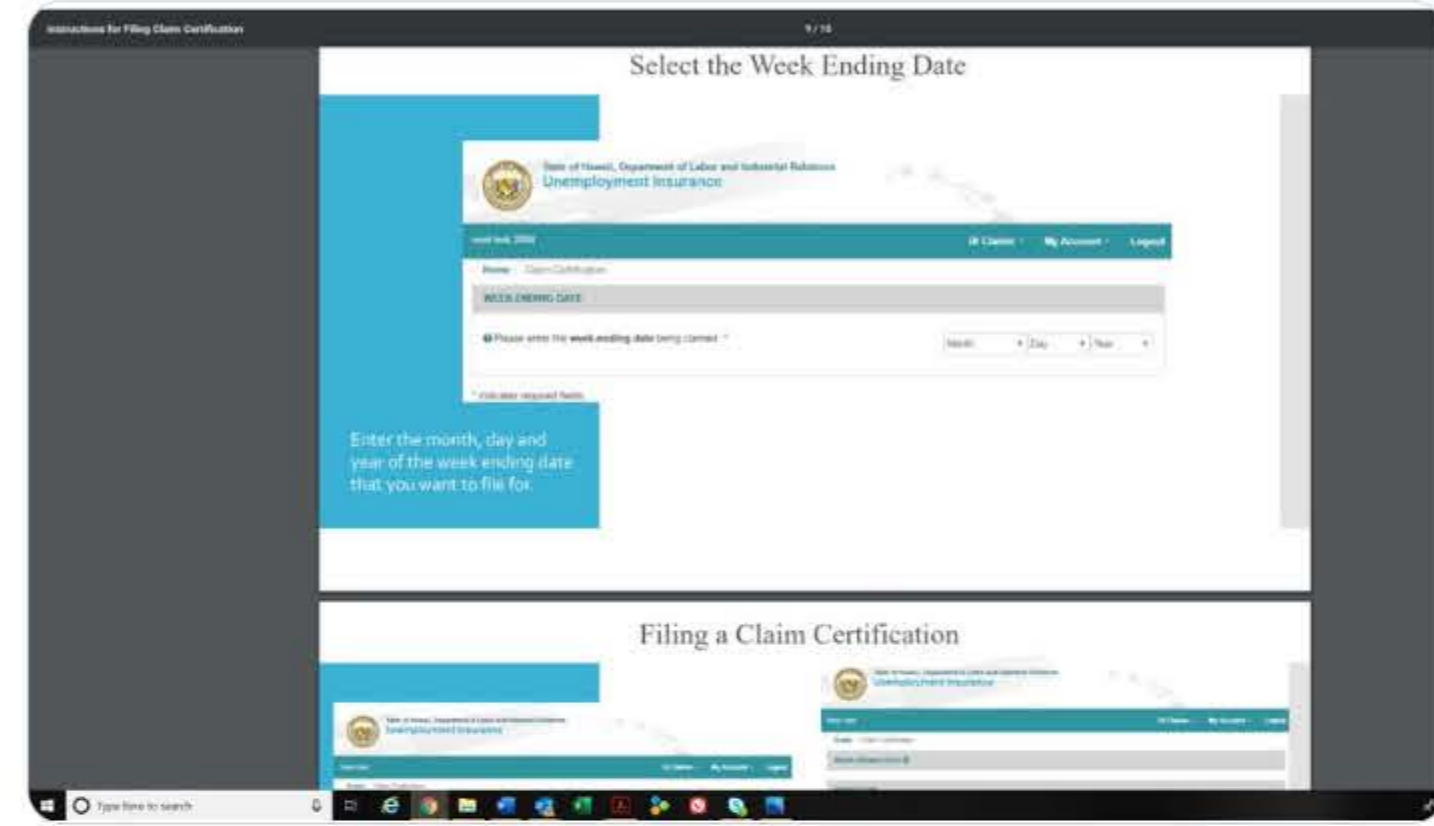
Instructions for Filing Claim Certification

9 / 16

Select the Week Ending Date

State of Hawaii, Department of Labor and Industrial Relations
Unemployment Insurance

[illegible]

Claims · My Account · Logout

Home / Claim Certification

WEEK ENDING DATE

Please enter the week ending date being claimed *

Month · Day · Year

* indicates required fields

Enter the month, day and year of the week ending date that you want to file for.

Filing a Claim Certification

State of Hawaii, Department of Labor and Industrial Relations
Unemployment Insurance

State of Hawaii, Department of Labor and Industrial Relations
Unemployment Insurance

Claims · My Account · Logout

Claims · My Account · Logout

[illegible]

Type here to search